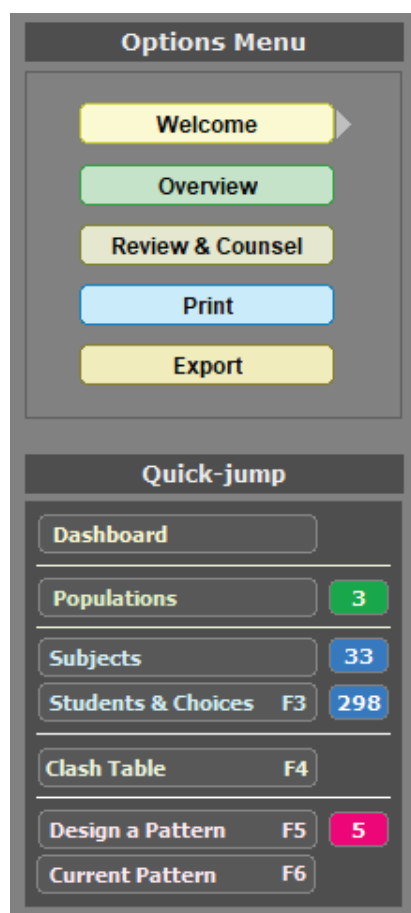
Options Menu

Welcome

Overview

Review & Counsel

Print

Export

Quick-jump

Dashboard

Populations 3

Subjects 33

Students & Choices F3 298

Clash Table F4

Design a Pattern F5 5

Current Pattern F6